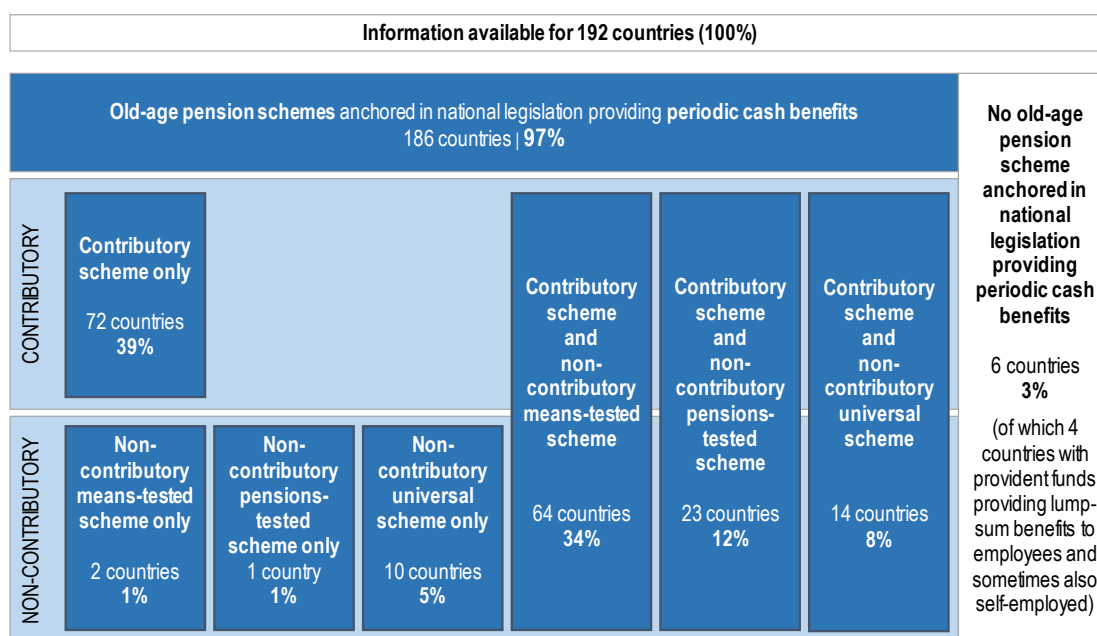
Information available for 192 countries (100%)

Old-age pension schemes anchored in national legislation providing periodic cash benefits
186 countries | 97%

No old-age pension scheme anchored in national legislation providing periodic cash benefits

6 countries
3%

(of which 4 countries with provident funds providing lump-sum benefits to employees and sometimes also self-employed)

CONTRIBUTORY

Contributory scheme only

72 countries
39%

Contributory scheme and non-contributory means-tested scheme

64 countries
34%

Contributory scheme and non-contributory pensions-tested scheme

23 countries
12%

Contributory scheme and non-contributory universal scheme

14 countries
8%

NON-CONTRIBUTORY

Non-contributory means-tested scheme only

2 countries
1%

Non-contributory pensions-tested scheme only

1 country
1%

Non-contributory universal scheme only

10 countries
5%